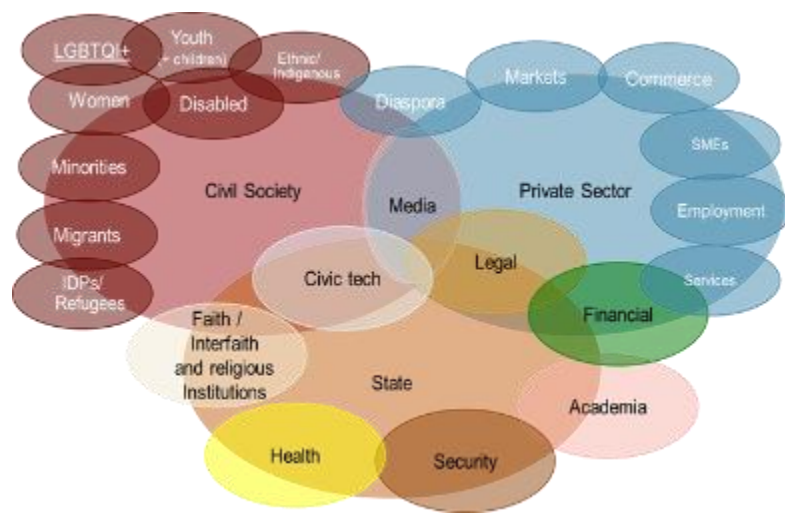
LGBTQI+

Youth (+ children)

Ethnic/ Indigenous

Women

Disabled

Diaspora

Markets

Commerce

SMEs

Minorities

Civil Society

Media

Private Sector

Employment

Migrants

Legal

Civic tech

Services

IDPs/ Refugees

Financial

Faith / Interfaith and religious Institutions

State

Academia

Health

Security